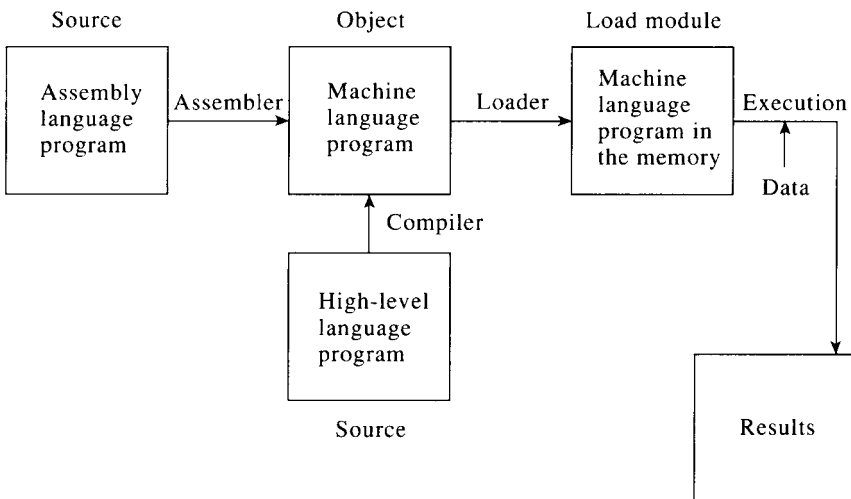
Source

Assembly language program

Assembler

Object

Machine language program

Loader

Load module

Machine language program in the memory

Execution

Data

Compiler

High-level language program

Source

Results